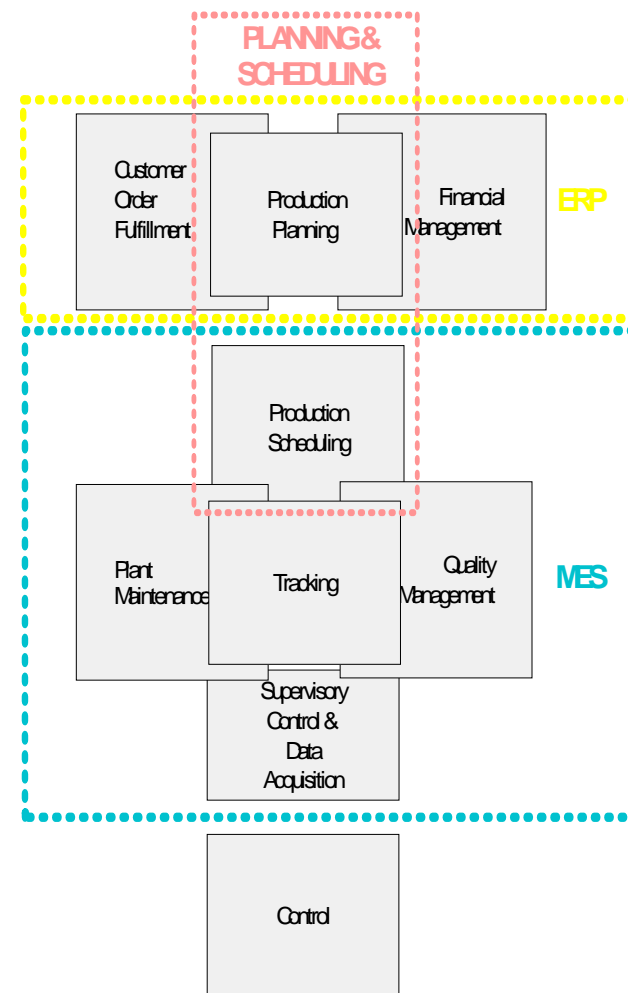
PLANNING & SCHEDULING

Customer Order Fulfillment

Production Planning

Financial Management

ERP

Production Scheduling

Plant Maintenance

Tracking

Quality Management

MES

Supervisory Control & Data Acquisition

Control